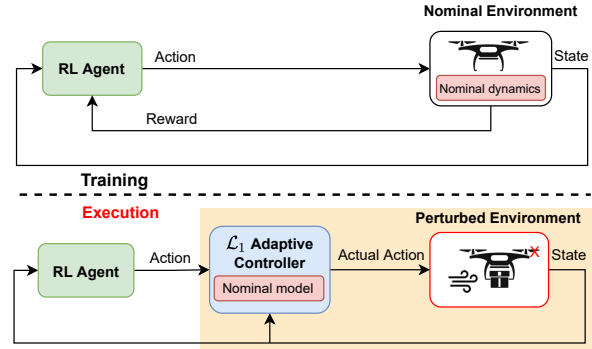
Nominal Environment

RL Agent

Action

State

Nominal dynamics

Reward

Training

Execution

Perturbed Environment

RL Agent

Action

$\mathcal{L}_1$ Adaptive Controller

Nominal model

Actual Action

State